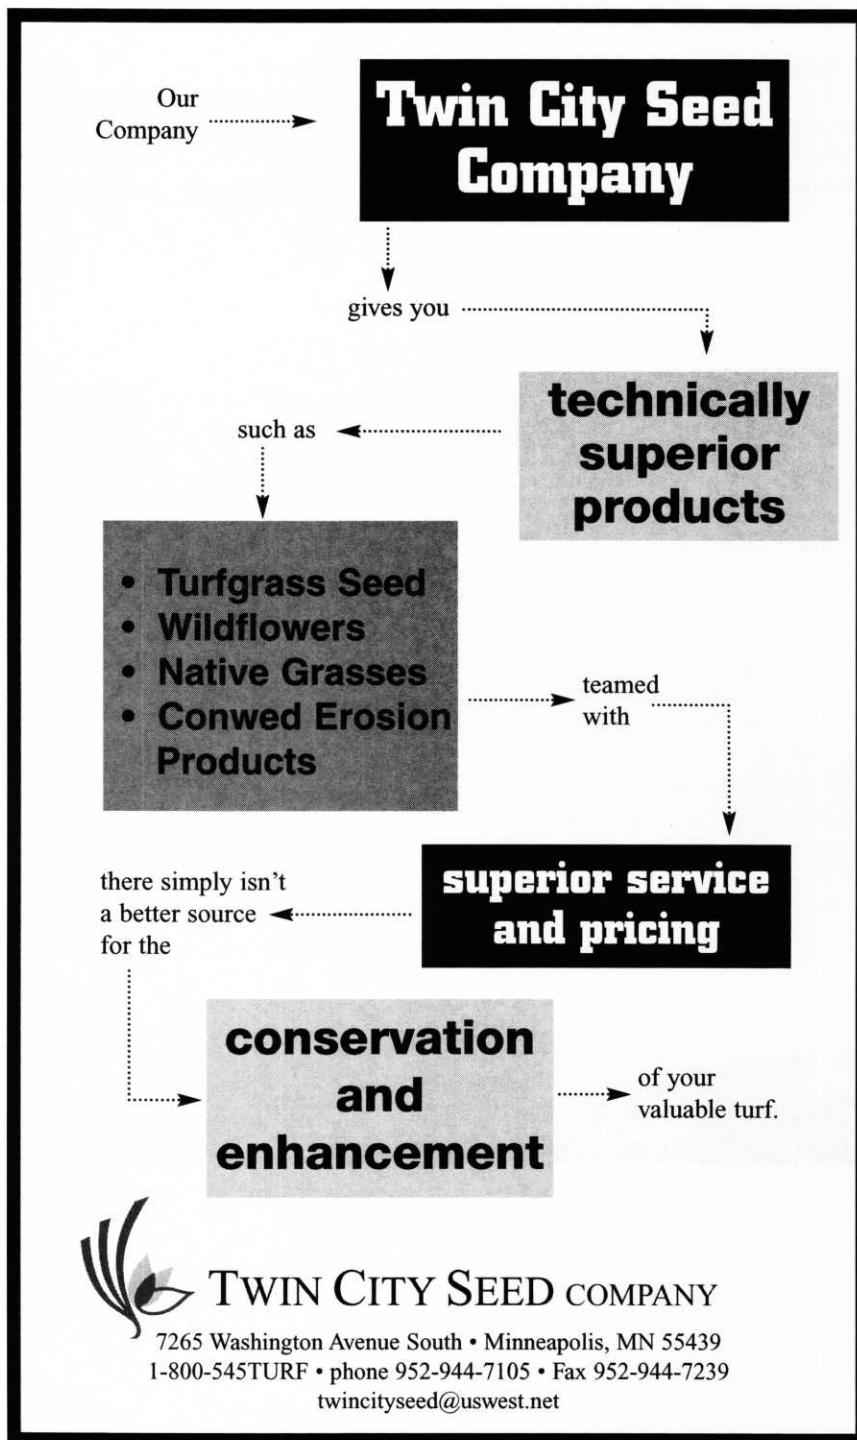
Our Company

Twin City Seed Company

gives you

technically superior products

such as

• Turfgrass Seed
• Wildflowers
• Native Grasses
• Conwed Erosion Products

teamed with

superior service and pricing

there simply isn't a better source for the

conservation and enhancement

of your valuable turf.

TWIN CITY SEED COMPANY

7265 Washington Avenue South • Minneapolis, MN 55439
1-800-545TURF • phone 952-944-7105 • Fax 952-944-7239
twincityseed@uswest.net